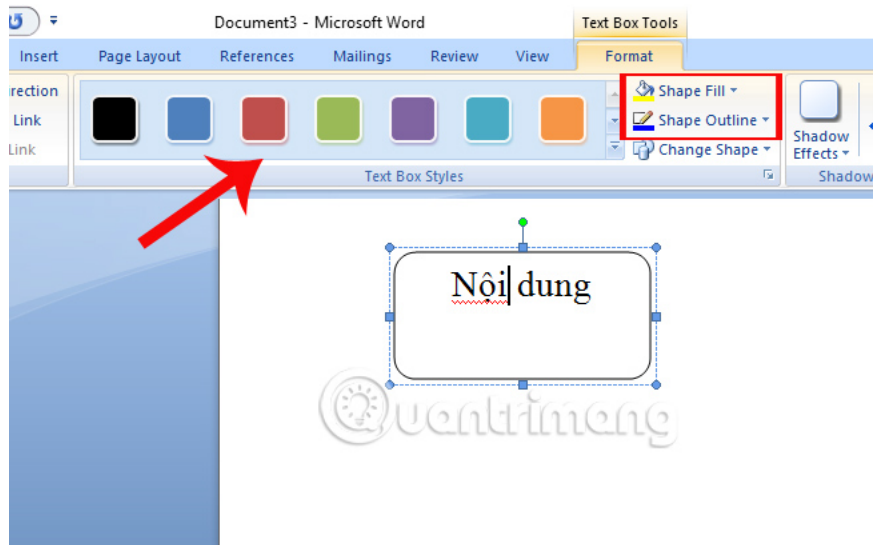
Document3 - Microsoft Word

Text Box Tools

Insert | Page Layout | References | Mailings | Review | View | Format

rection
Link
Link

Shape Fill
Shape Outline
Change Shape

Shadow Effects

Text Box Styles

Shadow

Nôi dung

Quantrimang